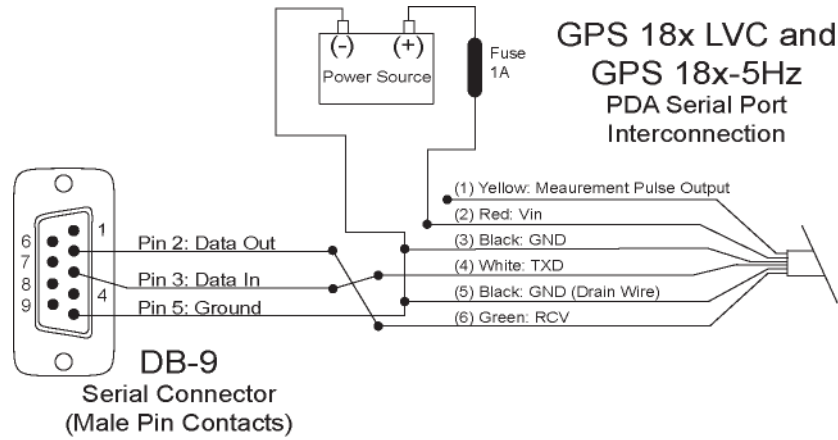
GPS 18x LVC and GPS 18x-5Hz
PDA Serial Port Interconnection

(-) (+)
Power Source

Fuse 1A

1
6
7
8
4
9

Pin 2: Data Out
Pin 3: Data In
Pin 5: Ground

(1) Yellow: Meaurement Pulse Output
(2) Red: Vin
(3) Black: GND
(4) White: TXD
(5) Black: GND (Drain Wire)
(6) Green: RCV

DB-9
Serial Connector
(Male Pin Contacts)